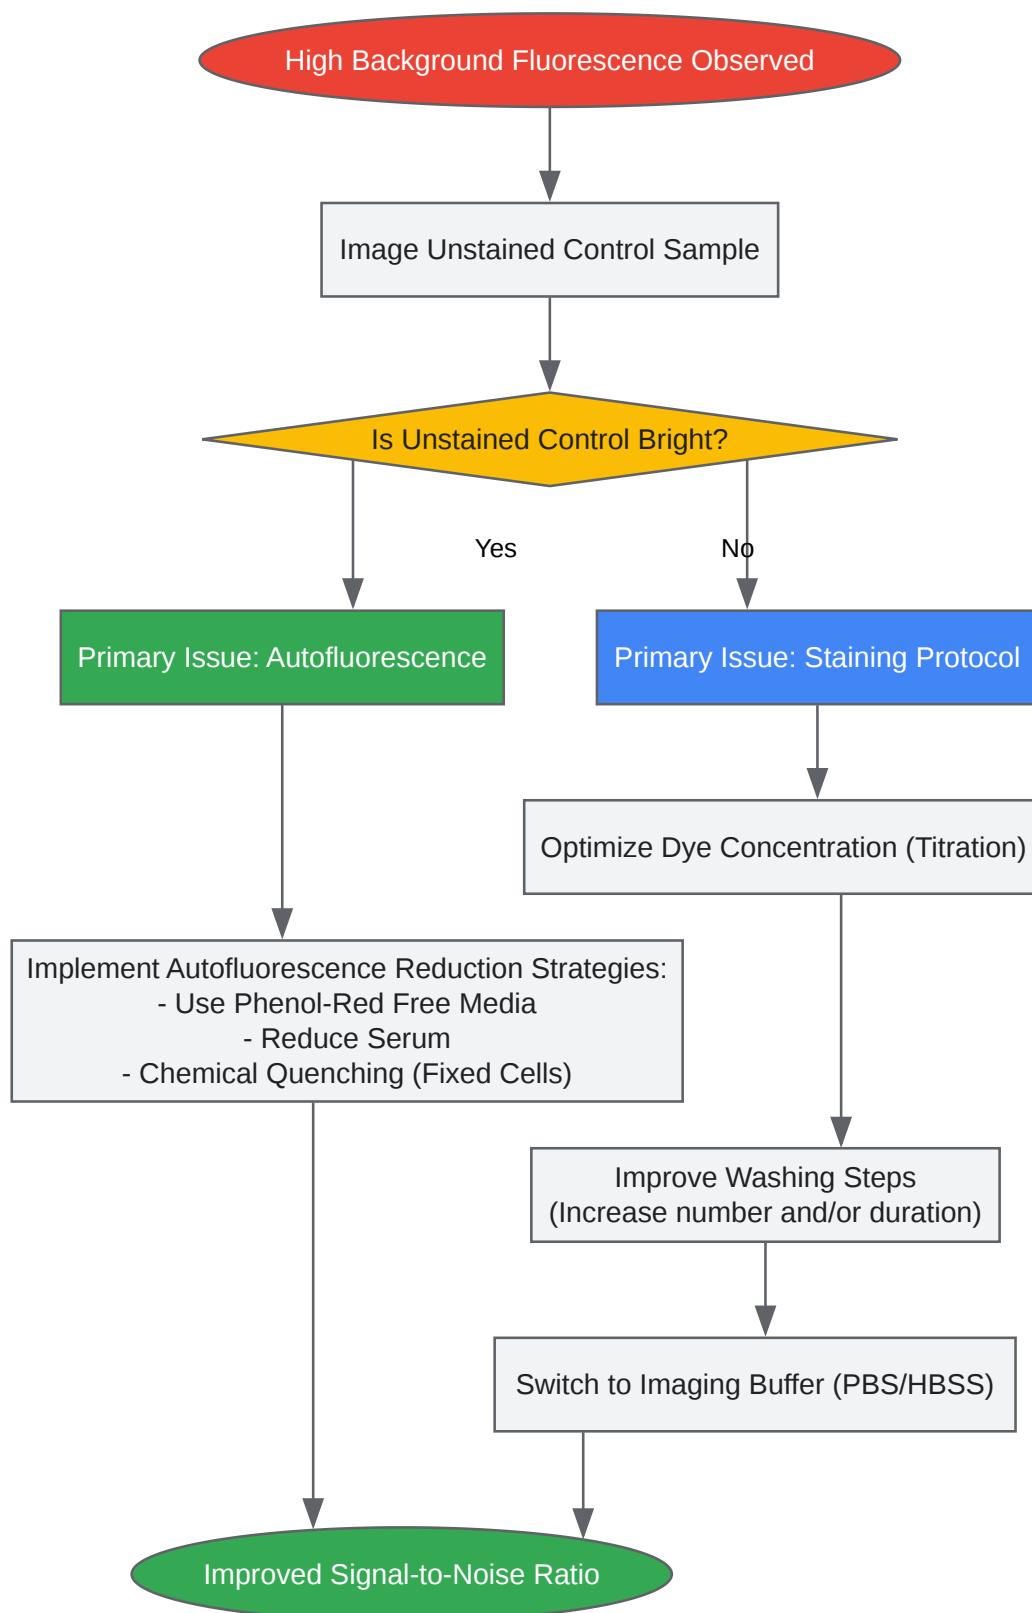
High Background Fluorescence Observed

Image Unstained Control Sample

Is Unstained Control Bright?

Yes

No

Primary Issue: Autofluorescence

Primary Issue: Staining Protocol

Optimize Dye Concentration (Titration)

Implement Autofluorescence Reduction Strategies:
- Use Phenol-Red Free Media
- Reduce Serum
- Chemical Quenching (Fixed Cells)

Improve Washing Steps
(Increase number and/or duration)

Switch to Imaging Buffer (PBS/HBSS)

Improved Signal-to-Noise Ratio